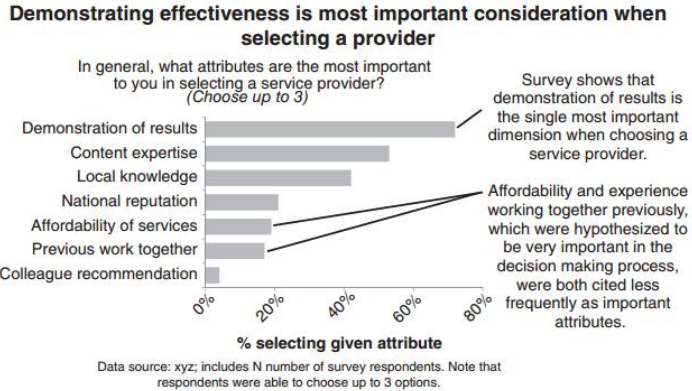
Demonstrating effectiveness is most important consideration when selecting a provider

In general, what attributes are the most important to you in selecting a service provider? (Choose up to 3)

Demonstration of results
Content expertise
Local knowledge
National reputation
Affordability of services
Previous work together
Colleague recommendation

0%
20%
40%
60%
80%

% selecting given attribute

Survey shows that demonstration of results is the single most important dimension when choosing a service provider.

Affordability and experience working together previously, which were hypothesized to be very important in the decision making process, were both cited less frequently as important attributes.

Data source: xyz; includes N number of survey respondents. Note that respondents were able to choose up to 3 options.